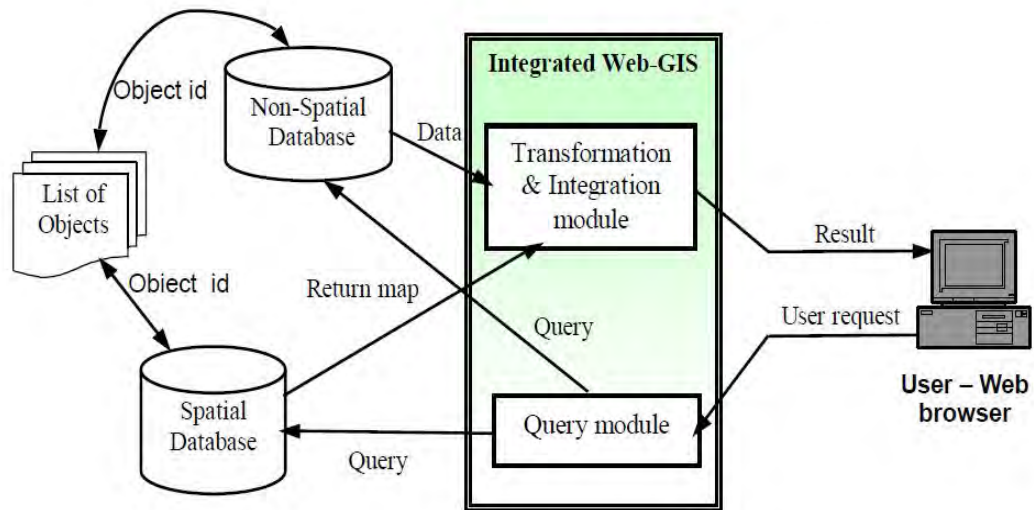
Integrated Web-GIS

Object id

Non-Spatial Database

Data

Transformation & Integration module

List of Objects

Obiect id

Return map

Query

Result

User request

User – Web browser

Spatial Database

Query module

Query